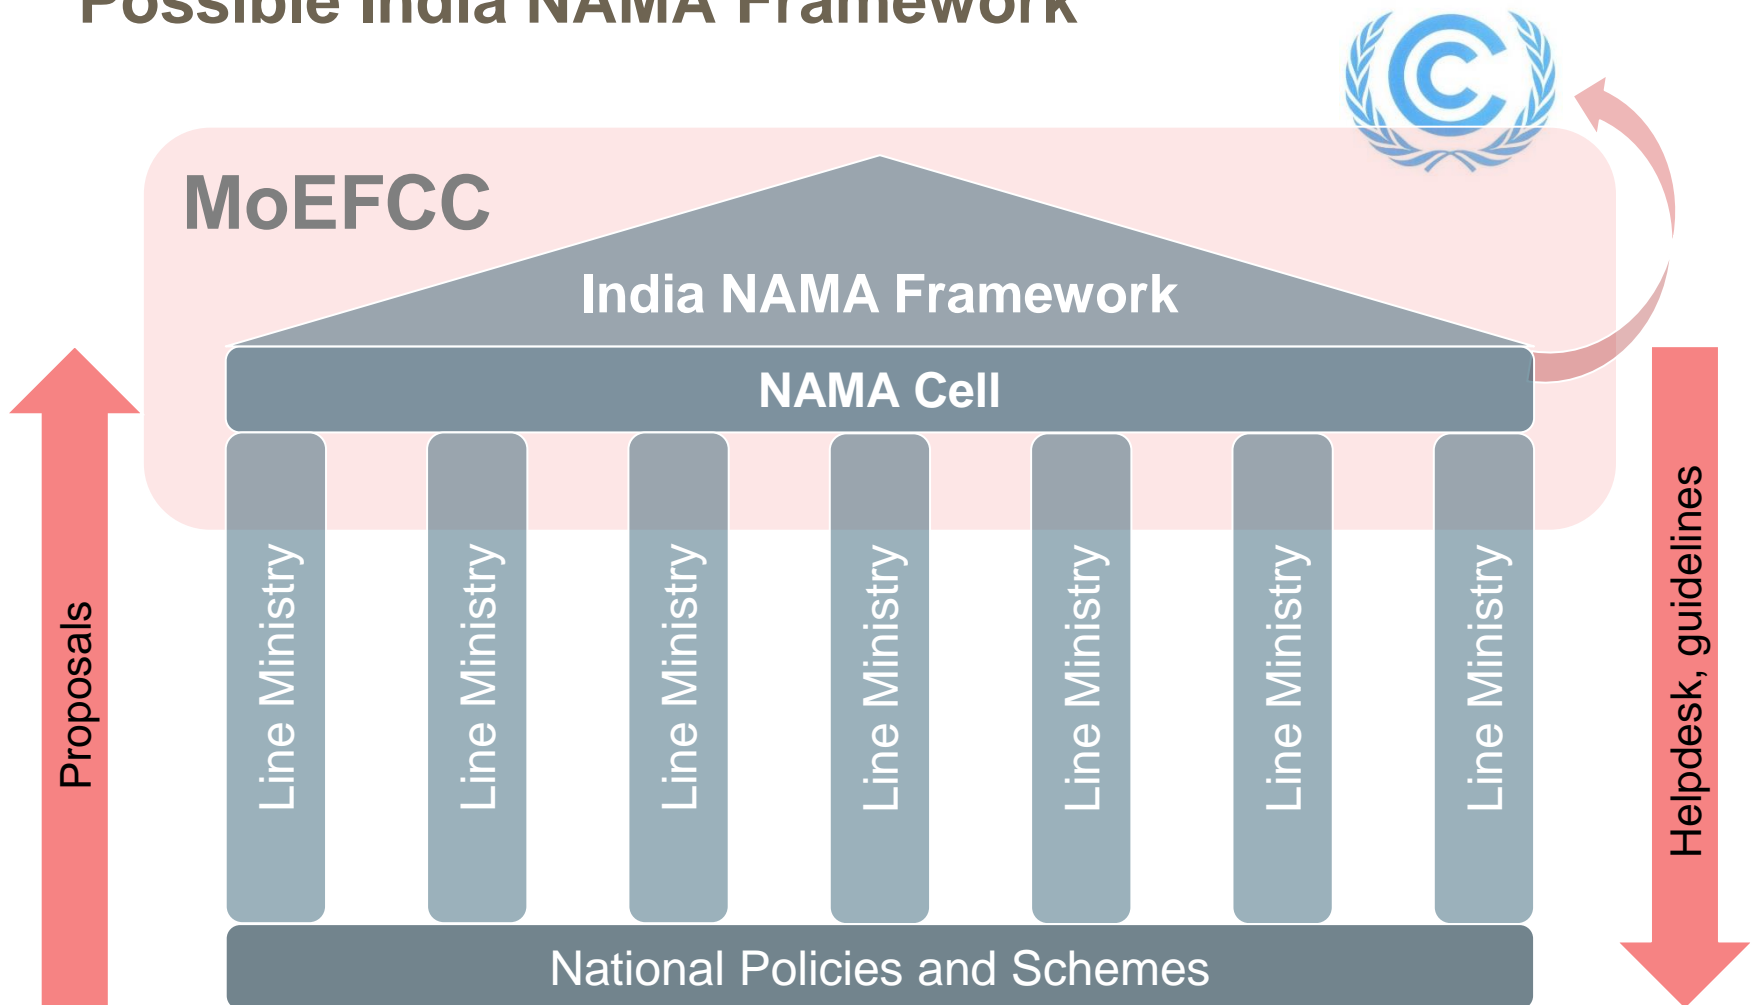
Possible India NAMA Framework

MoEFCC

India NAMA Framework

NAMA Cell

Line Ministry

Line Ministry

Line Ministry

Line Ministry

Line Ministry

Line Ministry

Line Ministry

National Policies and Schemes

Proposals

Helpdesk, guidelines